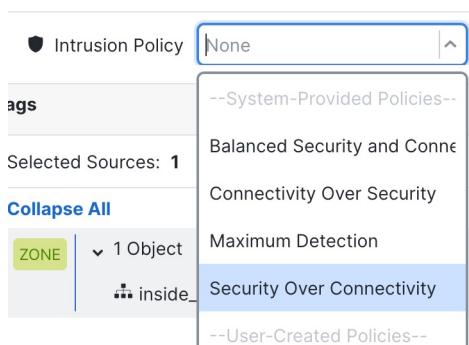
Intrusion Policy None

ags

Selected Sources: **1**

Collapse All

ZONE 1 Object

inside_

--System-Provided Policies--

Balanced Security and Conne

Connectivity Over Security

Maximum Detection

Security Over Connectivity

--User-Created Policies--